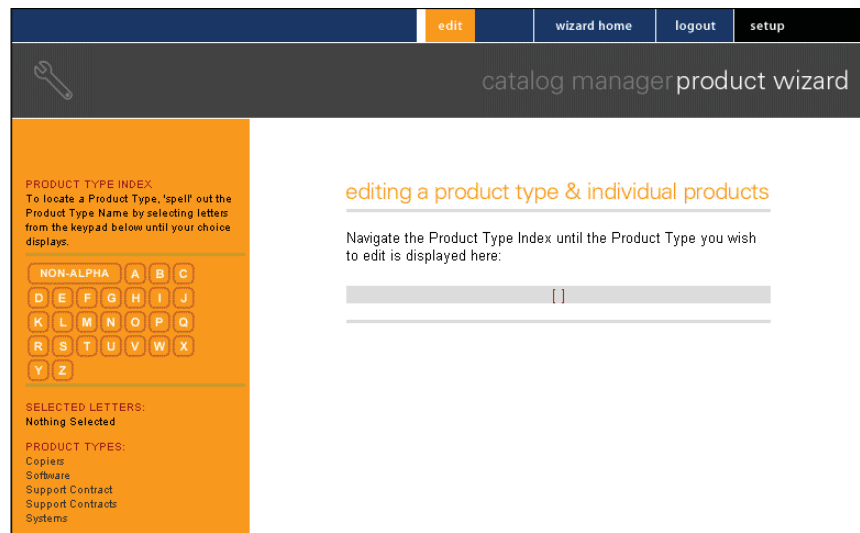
edit
wizard home
logout
setup

catalog manager product wizard

PRODUCT TYPE INDEX
To locate a Product Type, 'spell' out the Product Type Name by selecting letters from the keypad below until your choice displays.

NON-ALPHA A B C
D E F G H I J
K L M N O P Q
R S T U V W X
Y Z

SELECTED LETTERS:
Nothing Selected

PRODUCT TYPES:
Copiers
Software
Support Contract
Support Contracts
Systems

editing a product type & individual products

Navigate the Product Type Index until the Product Type you wish to edit is displayed here:

[ ]